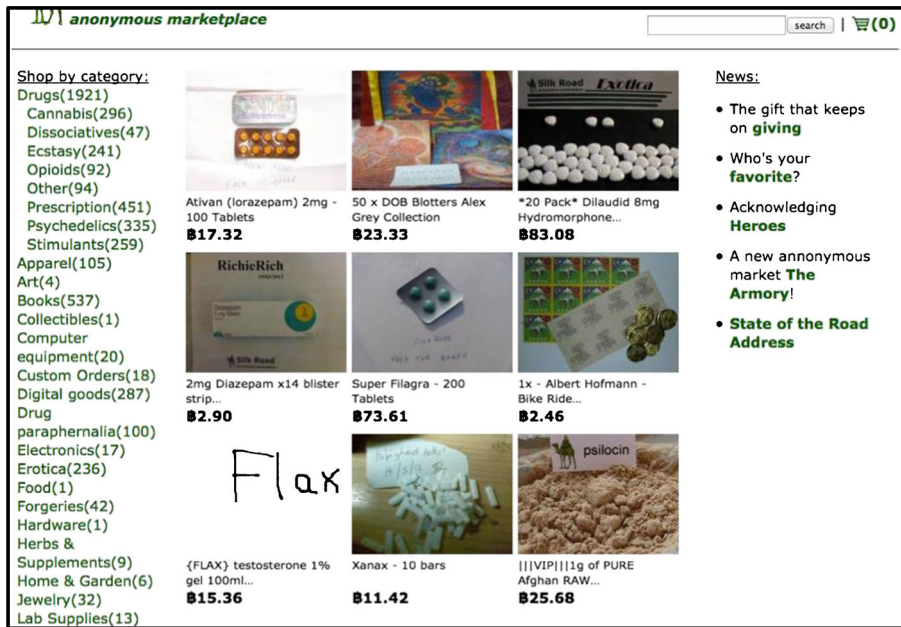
anonymous marketplace

search | (0)

Shop by category:
Drugs(1921)
Cannabis(296)
Dissociatives(47)
Ecstasy(241)
Opioids(92)
Other(94)
Prescription(451)
Psychedelics(335)
Stimulants(259)
Apparel(105)
Art(4)
Books(537)
Collectibles(1)
Computer equipment(20)
Custom Orders(18)
Digital goods(287)
Drug paraphernalia(100)
Electronics(17)
Erotica(236)
Food(1)
Forgeries(42)
Hardware(1)
Herbs & Supplements(9)
Home & Garden(6)
Jewelry(32)
Lab Supplies(13)

Ativan (lorazepam) 2mg - 100 Tablets
฿17.32

50 x DOB Blotters Alex Grey Collection
฿23.33

Silk Road Exotica

*20 Pack* Dilaudid 8mg Hydromorphone...
฿83.08

RichieRich

Silk Road

2mg Diazepam x14 blister strip...
฿2.90

Super Filagra - 200 Tablets
฿73.61

1x - Albert Hofmann - Bike Ride...
฿2.46

Flax

{FLAX} testosterone 1% gel 100ml...
฿15.36

Xanax - 10 bars
฿11.42

psilocin

|||VIP|||1g of PURE Afghan RAW...
฿25.68

News:
• The gift that keeps on giving
• Who's your favorite?
• Acknowledging Heroes
• A new annonymous market The Armory!
• State of the Road Address